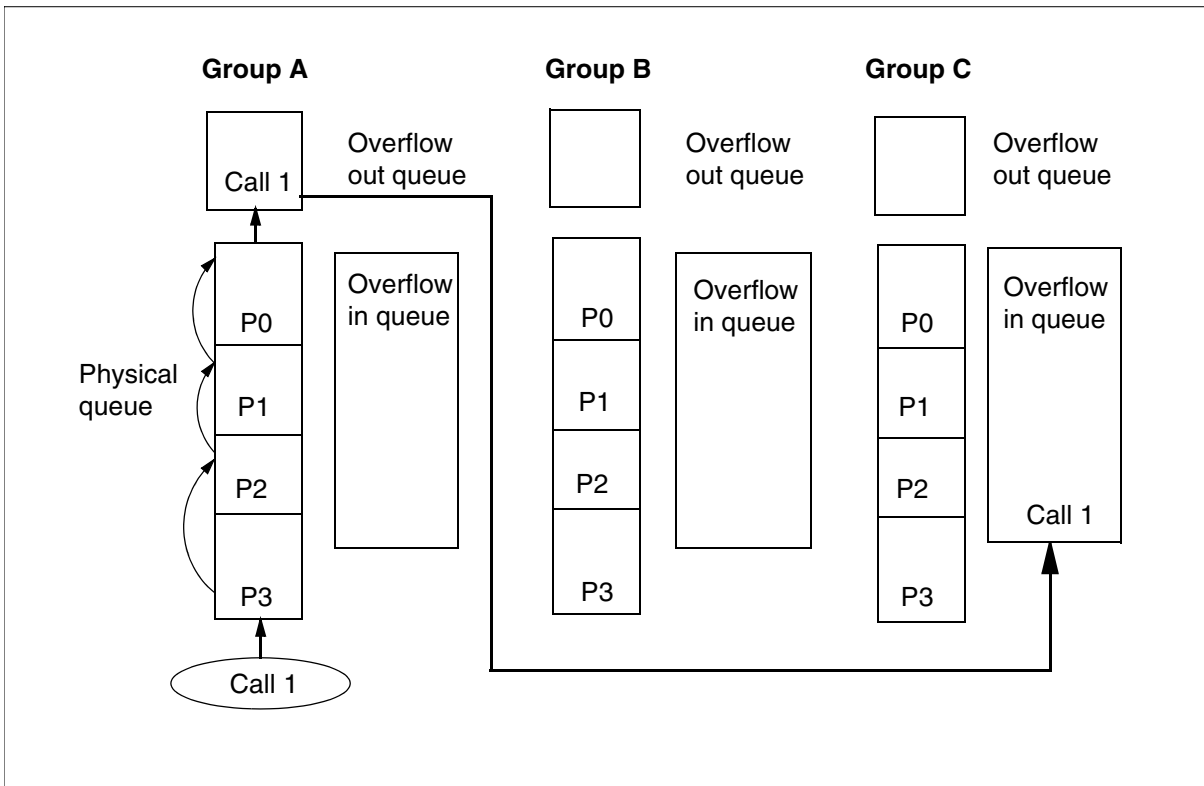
Group A

Call 1

Overflow out queue

Overflow in queue

Physical queue

P0

P1

P2

P3

Call 1

Group B

Overflow out queue

Overflow in queue

P0

P1

P2

P3

Group C

Overflow out queue

Overflow in queue

Call 1

P0

P1

P2

P3